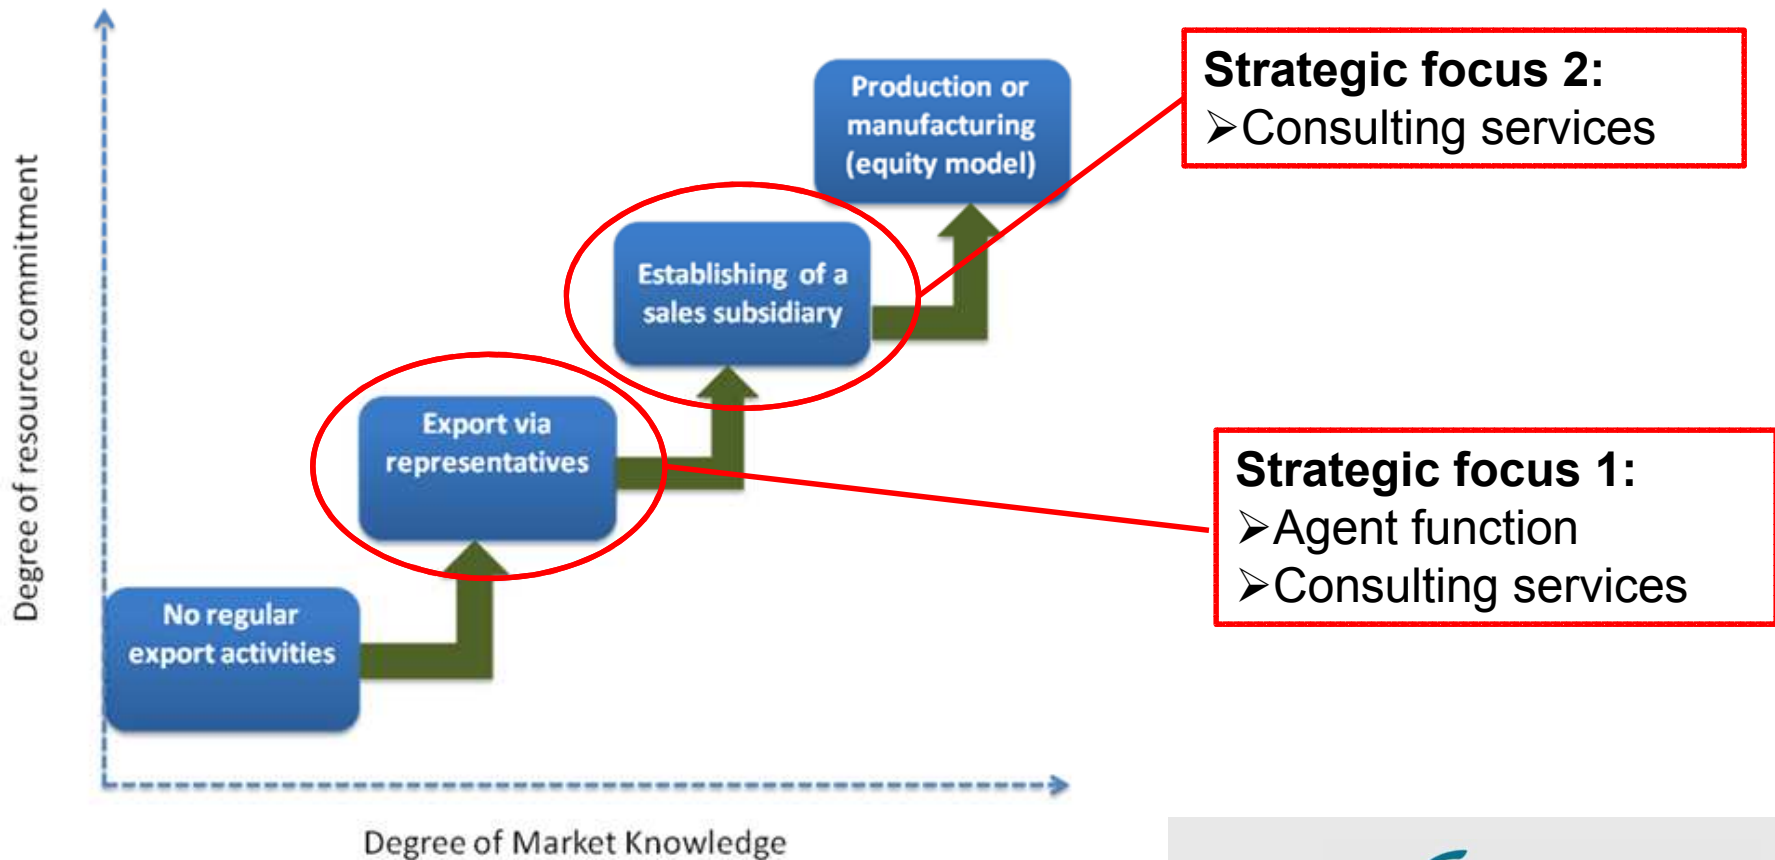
Degree of resource commitment

Production or manufacturing (equity model)

Establishing of a sales subsidiary

Export via representatives

No regular export activities

Degree of Market Knowledge

Strategic focus 2:
➢Consulting services

Strategic focus 1:
➢Agent function
➢Consulting services